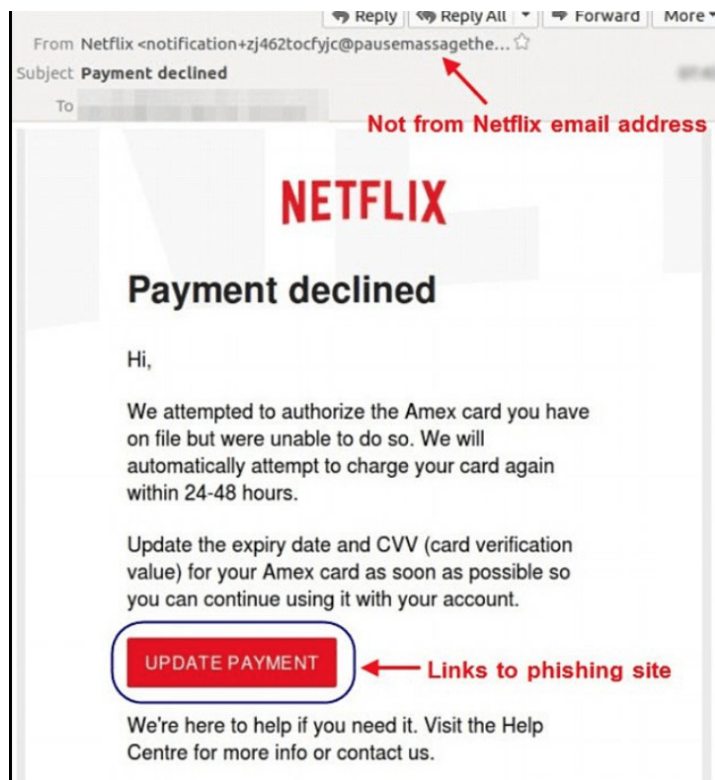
Reply | Reply All | ▾ | Forward | More ▾

From Netflix <notification+zj462tocfyjc@pausemassagethe...

Subject Payment declined

To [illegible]

Not from Netflix email address

NETFLIX

Payment declined

Hi,

We attempted to authorize the Amex card you have on file but were unable to do so. We will automatically attempt to charge your card again within 24-48 hours.

Update the expiry date and CVV (card verification value) for your Amex card as soon as possible so you can continue using it with your account.

UPDATE PAYMENT

Links to phishing site

We're here to help if you need it. Visit the Help Centre for more info or contact us.